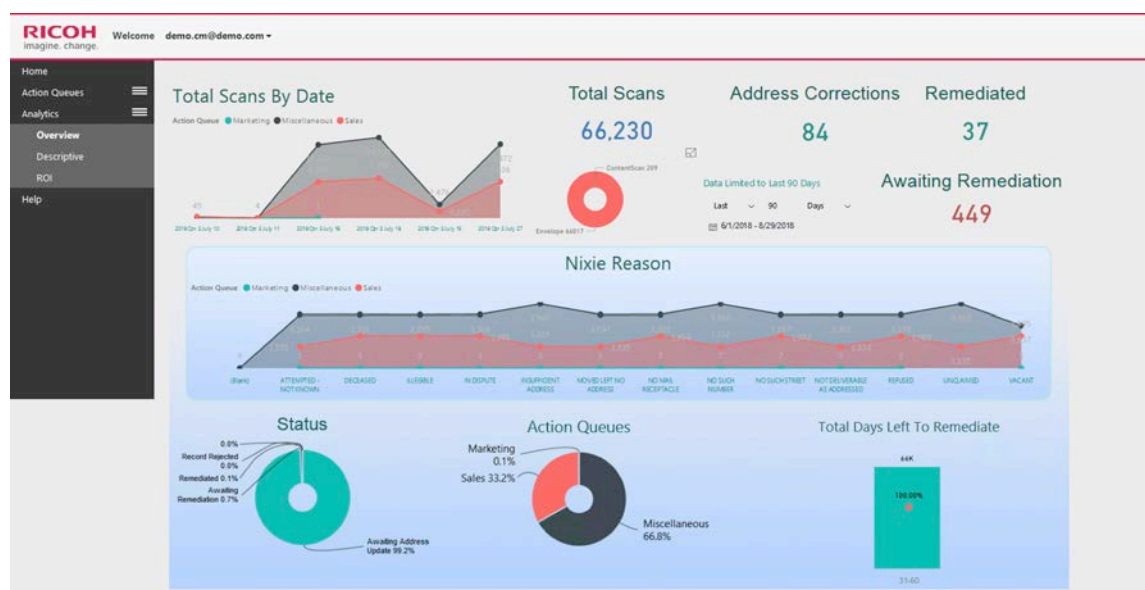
RICOH
imagine. change.

Welcome demo.cm@demo.com ▾

Home
Action Queues
Analytics
Overview
Descriptive
ROI
Help

Total Scans By Date

Action Queue ● Marketing ● Miscellaneous ● Sales

45

4

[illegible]

2018 Qtr 3 July 10 2018 Qtr 3 July 11 2018 Qtr 3 July 16 2018 Qtr 3 July 18 2018 Qtr 3 July 19 2018 Qtr 3 July 27

Total Scans

66,230

ContentScan 209

Envelope 66017

Address Corrections

84

Remediated

37

Data Limited to Last 90 Days

Last 90 Days

6/1/2018 - 8/29/2018

Awaiting Remediation

449

Nixie Reason

Action Queue ● Marketing ● Miscellaneous ● Sales

(Blank) ATTEMPTED - NOT KNOWN DECEASED ILLEGIBLE IN DISPUTE INSUFFICIENT ADDRESS MOVED LEFT NO ADDRESS NO MAIL RECEPTACLE NO SUCH NUMBER NO SUCH STREET NOT DELIVERABLE AS ADDRESSED REFUSED UNCLAIMED VACANT

Status

0.0%
Record Rejected
0.0%
Remediated 0.1%
Awaiting Remediation 0.7%

Awaiting Address Update 99.2%

Action Queues

Marketing
0.1%
Sales 33.2%

Miscellaneous
66.8%

Total Days Left To Remediate

64K

100.00%

31-60